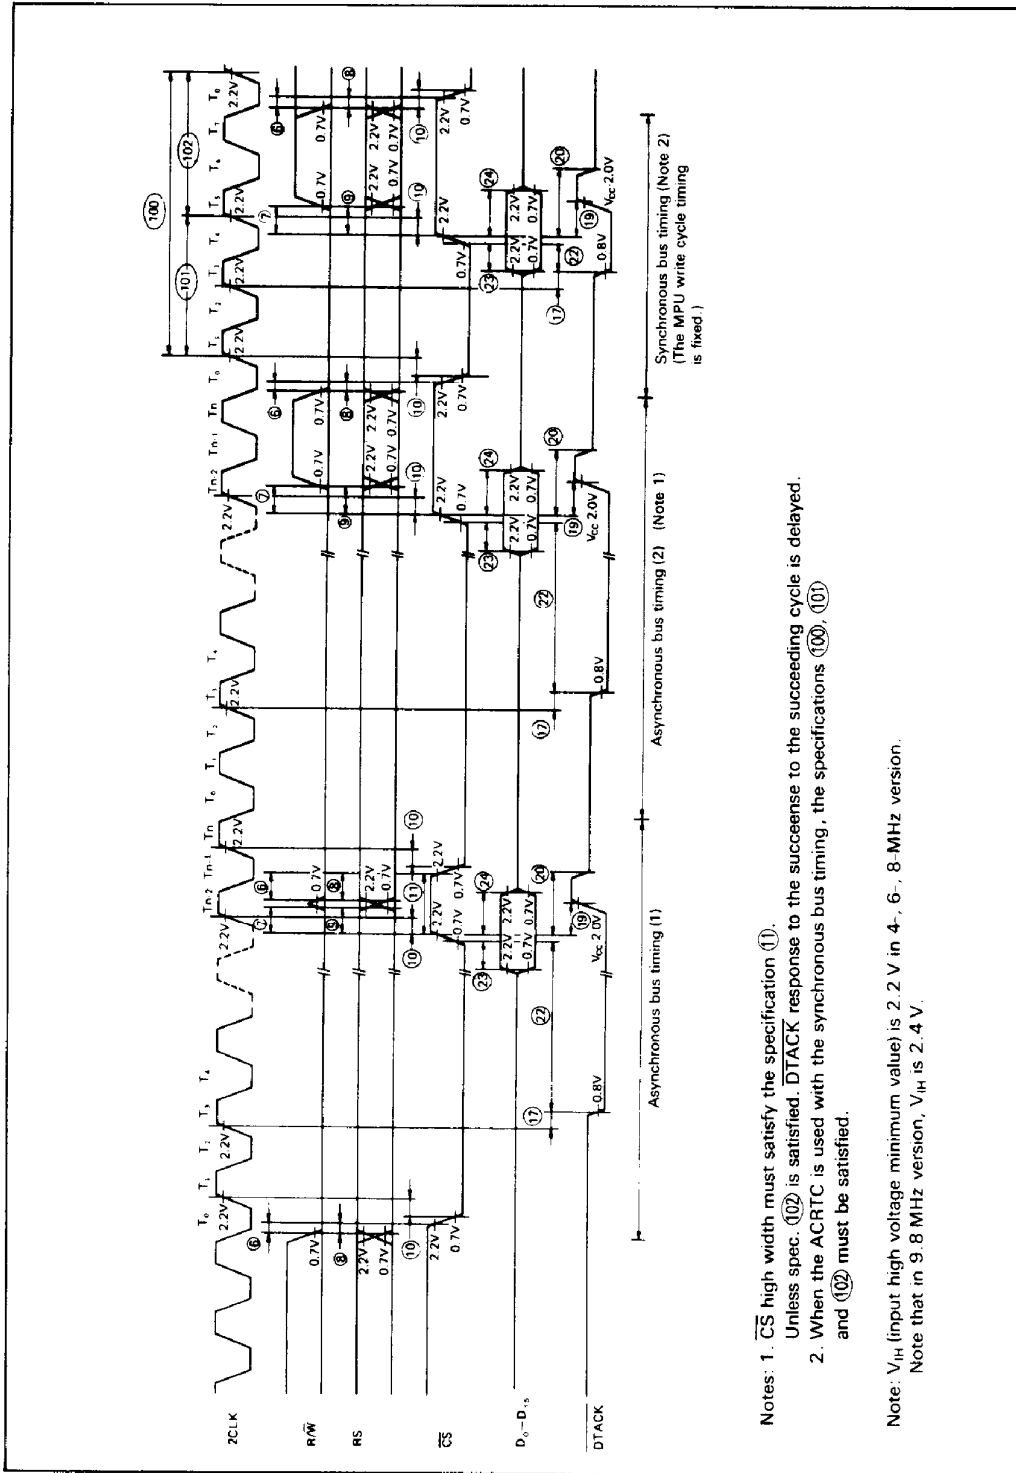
2CLK

R/$\overline{W}$

RS

$\overline{CS}$

$D_0-D_{15}$

$\overline{DTACK}$

$T_0$ $T_1$ $T_2$ $T_3$ $T_4$ $T_{n-2}$ $T_{n-1}$ $T_n$ $T_0$ $T_1$ $T_2$ $T_3$ $T_4$ $T_{n-2}$ $T_{n-1}$ $T_n$ $T_0$ $T_2$ $T_3$ $T_4$ $T_5$ $T_6$ $T_7$ $T_8$

2.2V 0.7V 2.2V 0.7V 0.8V $V_{CC}$ 2.0V

⑥ ⑦ ⑧ ⑨ ⑩ ⑪ ⑰ ⑲ ⑳ ㉒ ㉓ ㉔ (100) (101) (102)

Asynchronous bus timing (1)

Asynchronous bus timing (2) (Note 1)

Synchronous bus timing (Note 2) (The MPU write cycle timing is fixed.)

Notes: 1. $\overline{CS}$ high width must satisfy the specification ⑪.
Unless spec. (102) is satisfied, $\overline{DTACK}$ response to the succeense to the succeeding cycle is delayed.
2. When the ACRTC is used with the synchronous bus timing, the specifications (100), (101) and (102) must be satisfied.

Note: $V_{IH}$ (input high voltage minimum value) is 2.2 V in 4-, 6-, 8-MHz version.
Note that in 9.8 MHz version, $V_{IH}$ is 2.4 V.